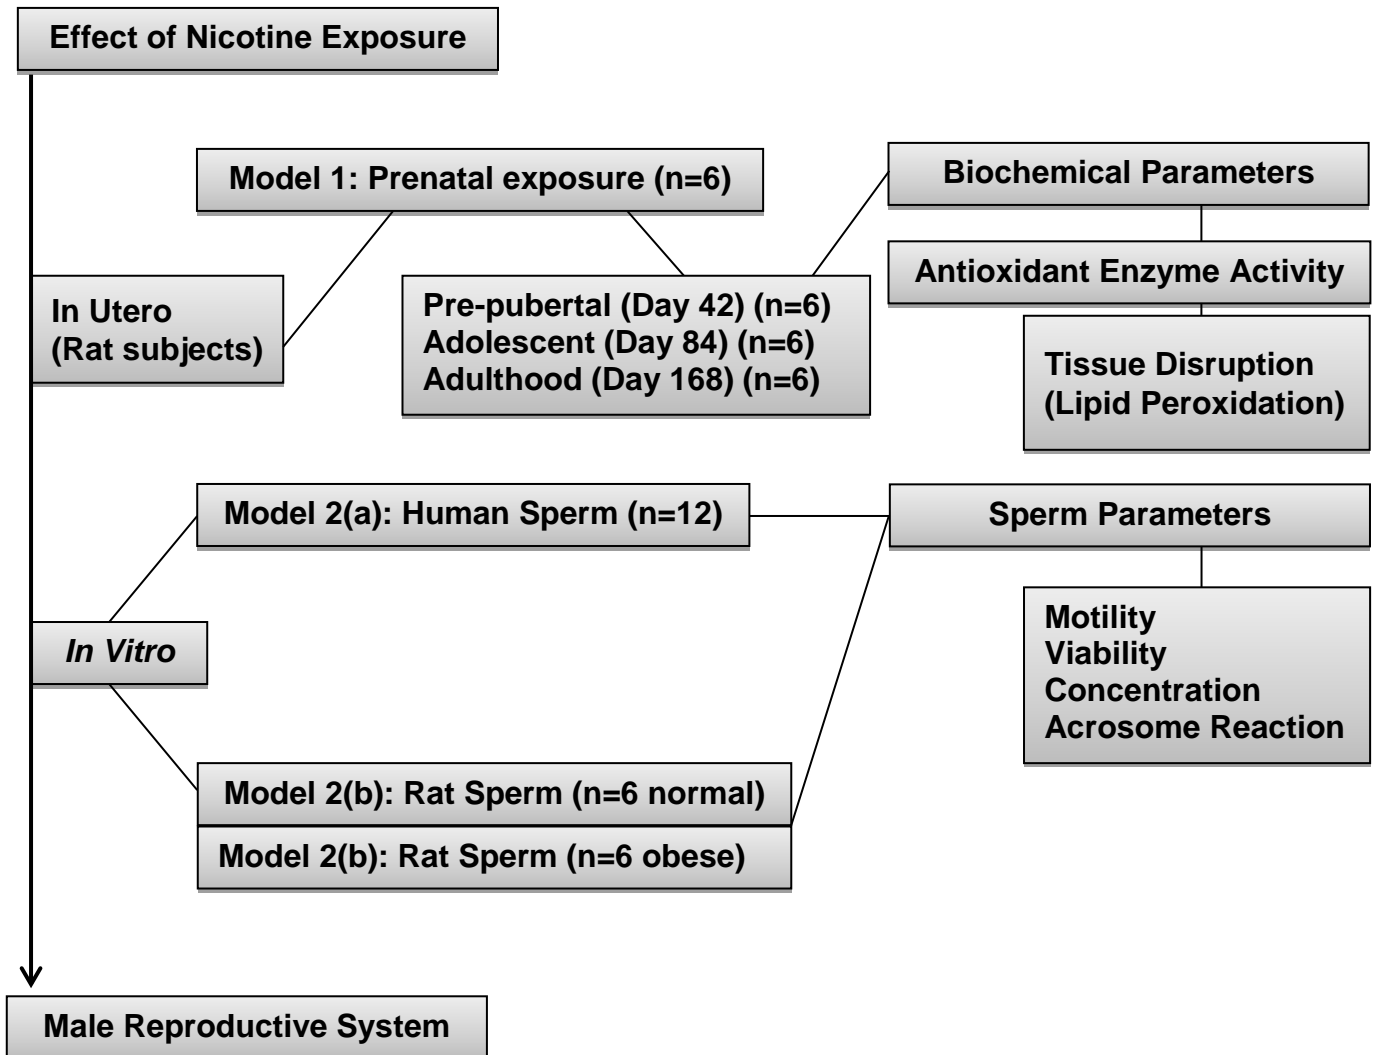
Effect of Nicotine Exposure

Model 1: Prenatal exposure (n=6)

Biochemical Parameters

Antioxidant Enzyme Activity

In Utero
(Rat subjects)

Pre-pubertal (Day 42) (n=6)
Adolescent (Day 84) (n=6)
Adulthood (Day 168) (n=6)

Tissue Disruption
(Lipid Peroxidation)

Model 2(a): Human Sperm (n=12)

Sperm Parameters

Motility
Viability
Concentration
Acrosome Reaction

In Vitro

Model 2(b): Rat Sperm (n=6 normal)

Model 2(b): Rat Sperm (n=6 obese)

Male Reproductive System